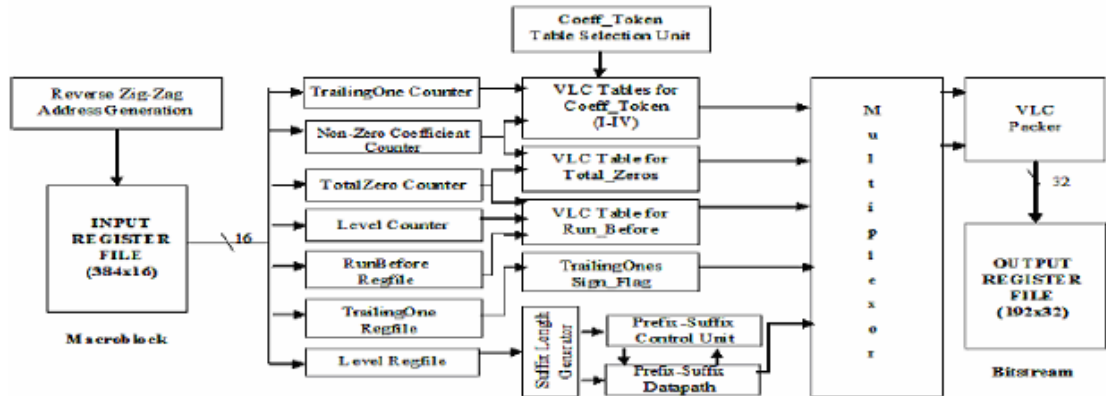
Coeff_Token
Table Selection Unit

Reverse Zig-Zag
Address Generation

INPUT
REGISTER
FILE
(384x16)

16

Macroblock

TrailingOne Counter

Non-Zero Coefficient
Counter

TotalZero Counter

Level Counter

RunBefore
Regfile

TrailingOne
Regfile

Level Regfile

VLC Tables for
Coeff_Token
(I-IV)

VLC Table for
Total_Zeros

VLC Table for
Run_Before

TrailingOnes
Sign_Flag

Suffix Length
Generator

Prefix-Suffix
Control Unit

Prefix-Suffix
Datapath

M
u
l
t
i
p
l
e
x
o
r

VLC
Packer

32

OUTPUT
REGISTER
FILE
(102x32)

Bitstream